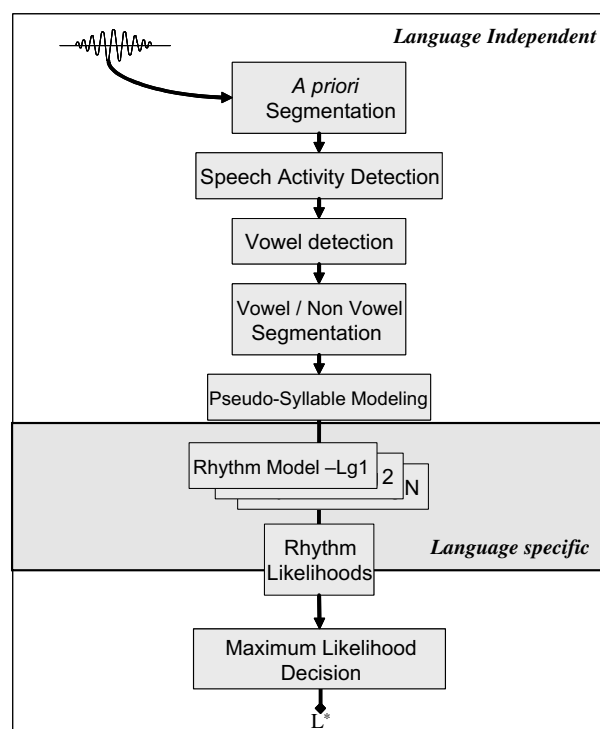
Language Independent

A priori Segmentation

Speech Activity Detection

Vowel detection

Vowel / Non Vowel Segmentation

Pseudo-Syllable Modeling

Rhythm Model –Lg1

2

N

Rhythm Likelihoods

Language specific

Maximum Likelihood Decision

$L^*$